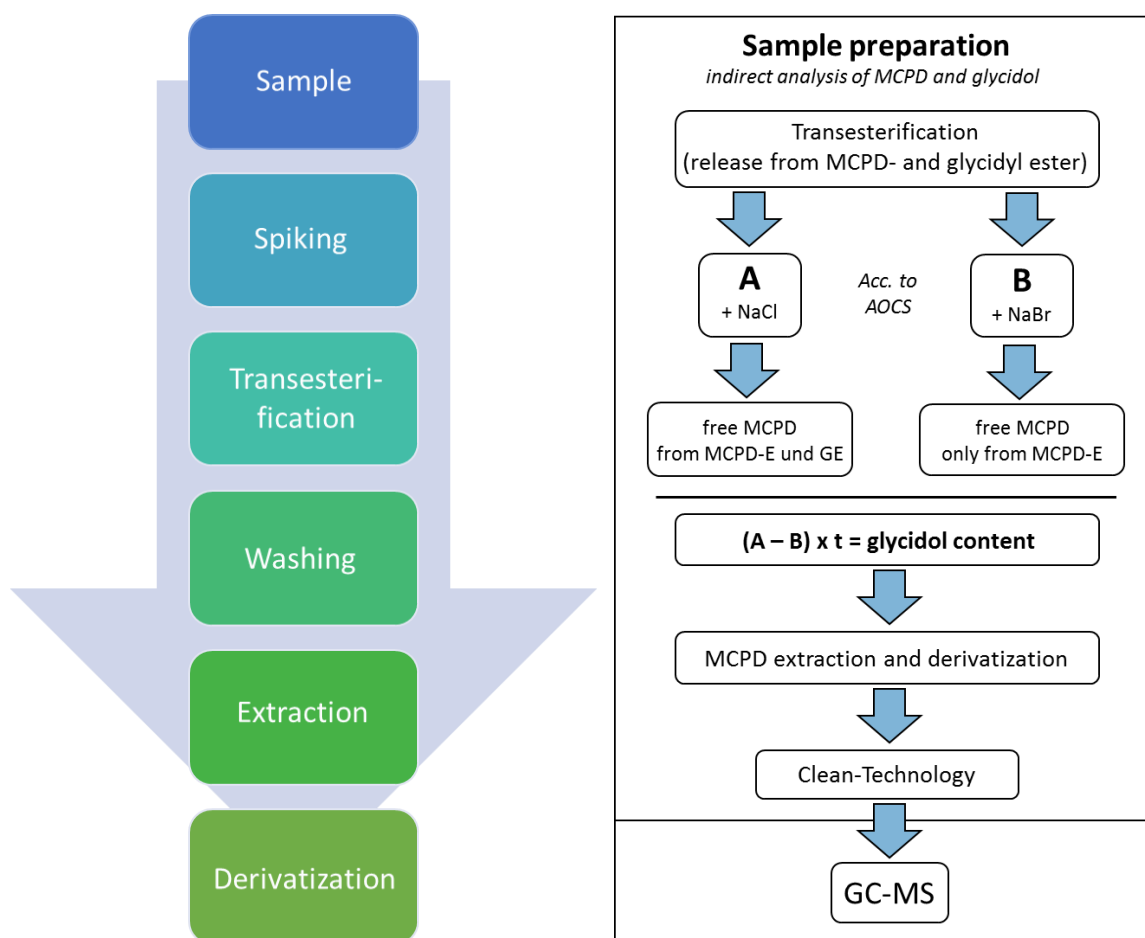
Sample

Spiking

Transesterification

Washing

Extraction

Derivatization

**Sample preparation**

*indirect analysis of MCPD and glycidol*

Transesterification (release from MCPD- and glycidyl ester)

**A**
+ NaCl

*Acc. to AOCS*

**B**
+ NaBr

free MCPD from MCPD-E und GE

free MCPD only from MCPD-E

**(A – B) x t = glycidol content**

MCPD extraction and derivatization

Clean-Technology

GC-MS